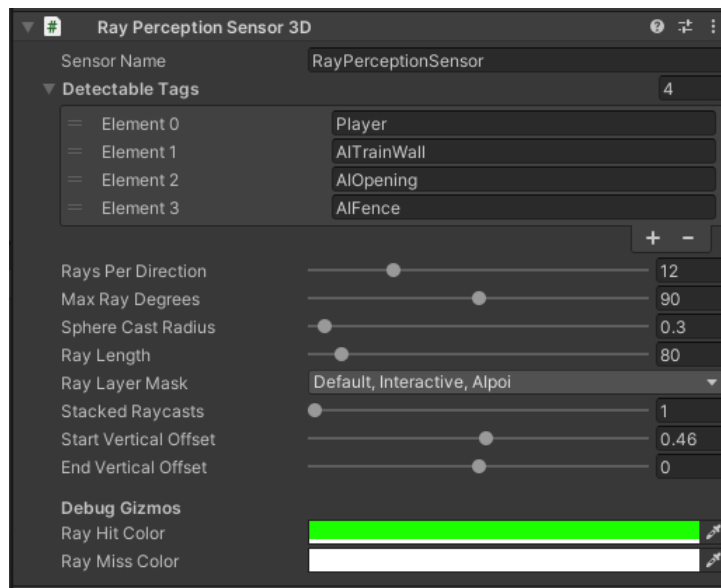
Ray Perception Sensor 3D

Sensor Name RayPerceptionSensor

Detectable Tags 4

| | |
|---|---|
| Element 0 | Player |
| Element 1 | AITrainWall |
| Element 2 | AIOpening |
| Element 3 | AIFence |

+ −

Rays Per Direction 12
Max Ray Degrees 90
Sphere Cast Radius 0.3
Ray Length 80
Ray Layer Mask Default, Interactive, AIpoi
Stacked Raycasts 1
Start Vertical Offset 0.46
End Vertical Offset 0

Debug Gizmos
Ray Hit Color
Ray Miss Color